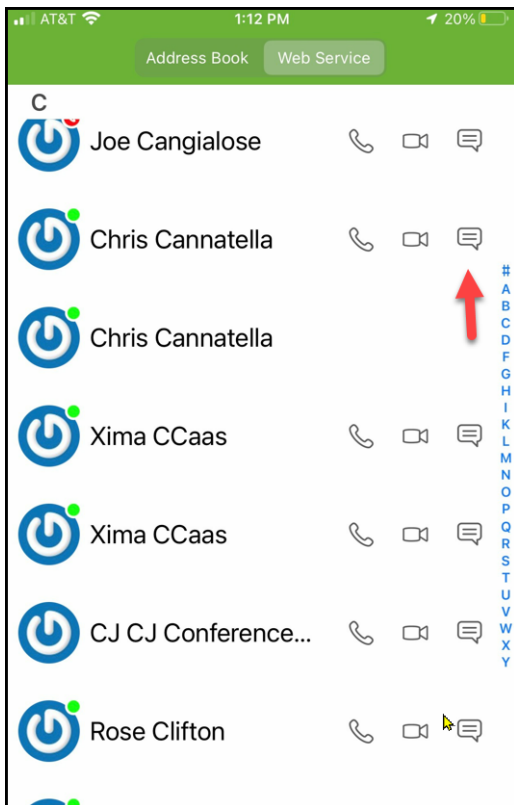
AT&T 1:12 PM 20%

Address Book Web Service

C

Joe Cangialose

Chris Cannatella

Chris Cannatella

Xima CCaas

Xima CCaas

CJ CJ Conference...

Rose Clifton

#
A
B
C
D
F
G
H
I
K
L
M
N
O
P
Q
R
S
T
U
V
W
X
Y